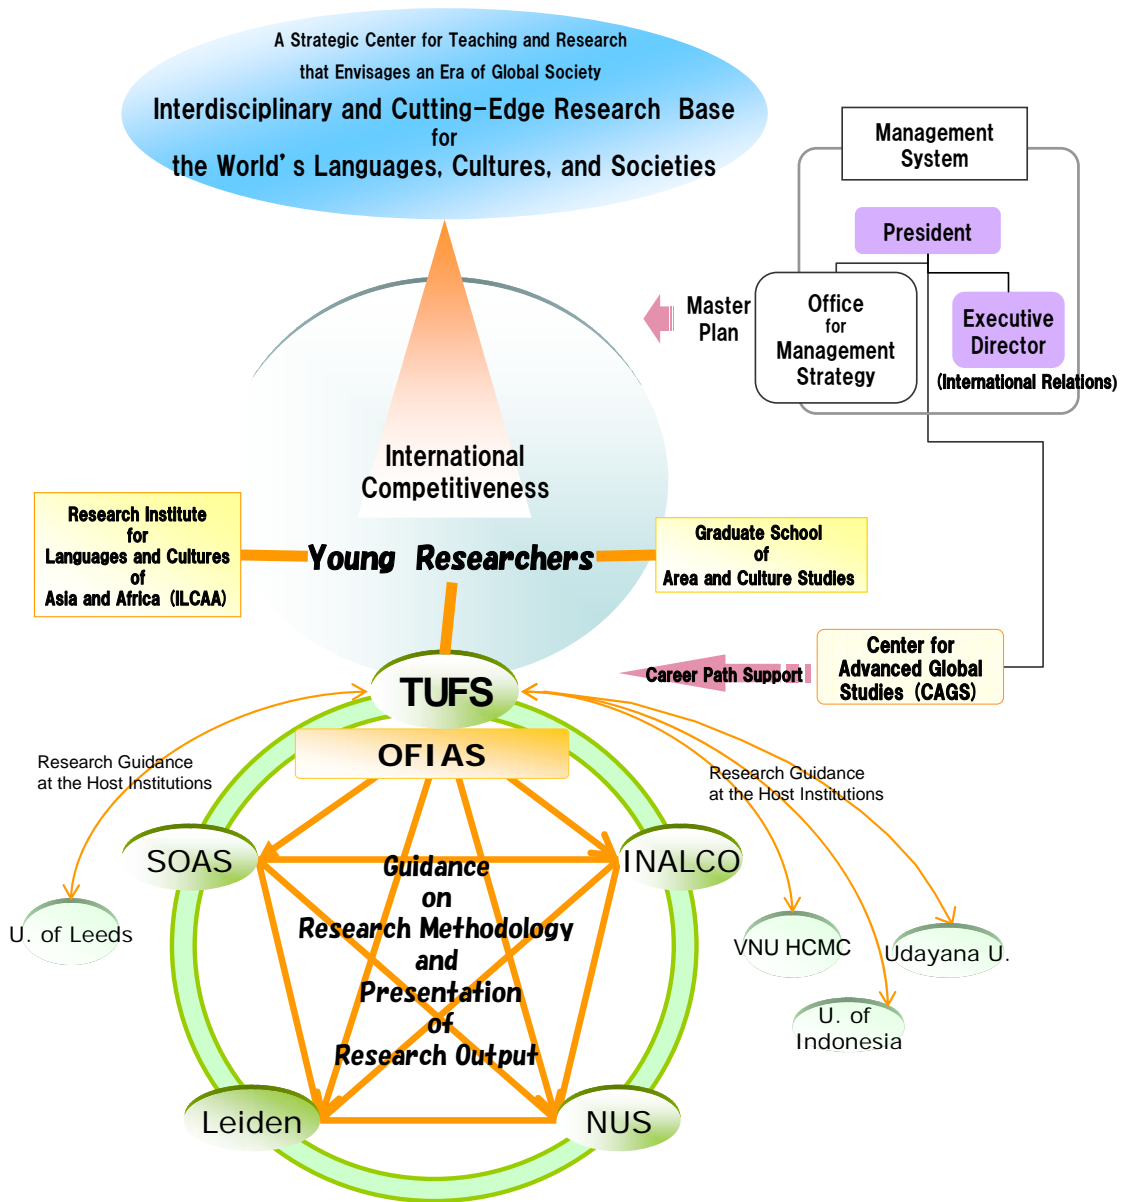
A Strategic Center for Teaching and Research that Envisages an Era of Global Society

Interdisciplinary and Cutting-Edge Research Base for the World' s Languages, Cultures, and Societies

Management System

President

Master Plan

Office for Management Strategy

Executive Director (International Relations)

International Competitiveness

Research Institute for Languages and Cultures of Asia and Africa (ILCAA)

Young Researchers

Graduate School of Area and Culture Studies

TUFS

Career Path Support

Center for Advanced Global Studies (CAGS)

OFIAS

Research Guidance at the Host Institutions

Research Guidance at the Host Institutions

SOAS

INALCO

U. of Leeds

Guidance on Research Methodology and Presentation of Research Output

VNU HCMC

Udayana U.

U. of Indonesia

Leiden

NUS